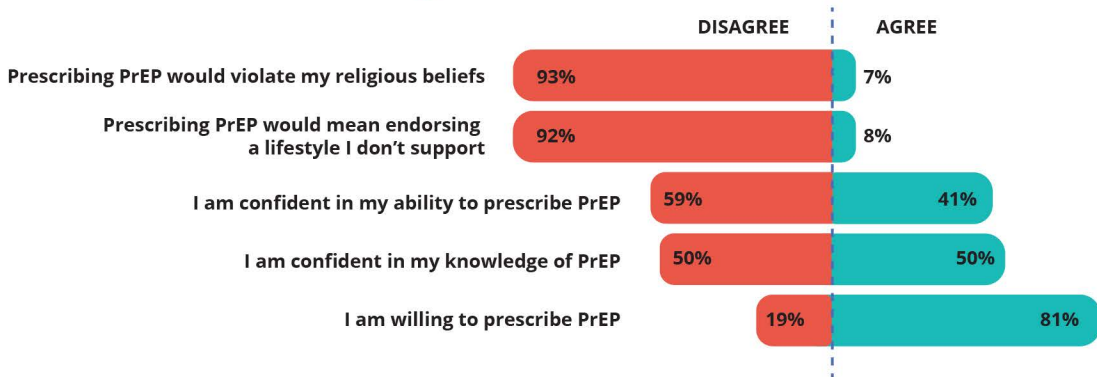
| | DISAGREE | AGREE |
|---|---|---|
| Prescribing PrEP would violate my religious beliefs | 93% | 7% |
| Prescribing PrEP would mean endorsing a lifestyle I don't support | 92% | 8% |
| I am confident in my ability to prescribe PrEP | 59% | 41% |
| I am confident in my knowledge of PrEP | 50% | 50% |
| I am willing to prescribe PrEP | 19% | 81% |